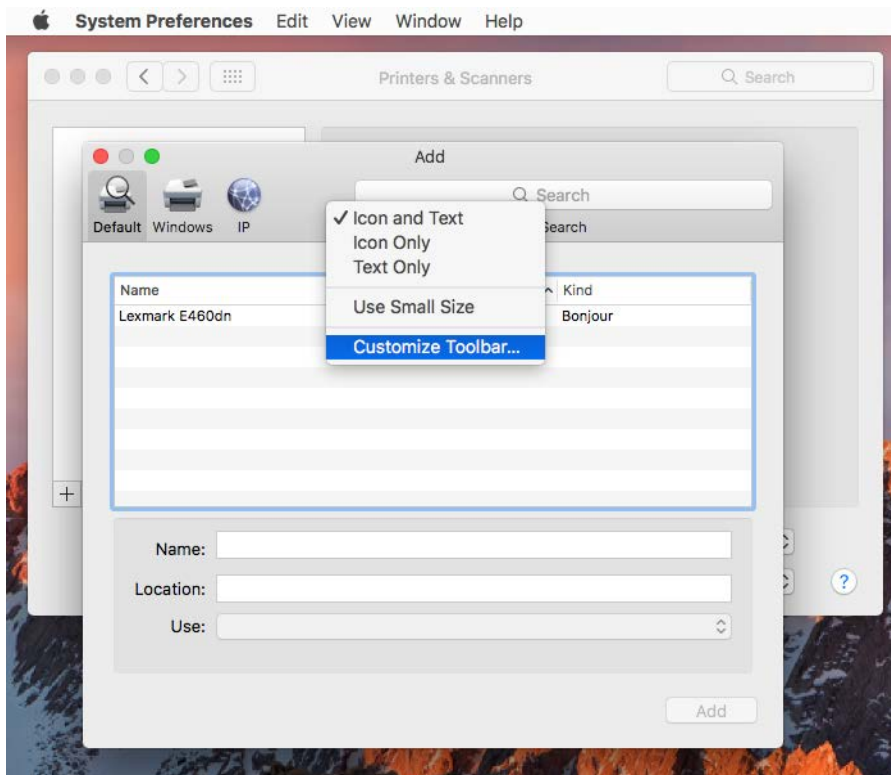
System Preferences Edit View Window Help

Printers & Scanners

Search

Add

Default Windows IP

Search

✓ Icon and Text
Icon Only
Text Only
Use Small Size
Customize Toolbar...

earch

| Name | Kind |
|---|---|
| Lexmark E460dn | Bonjour |

+

Name:

Location:

Use:

?

Add